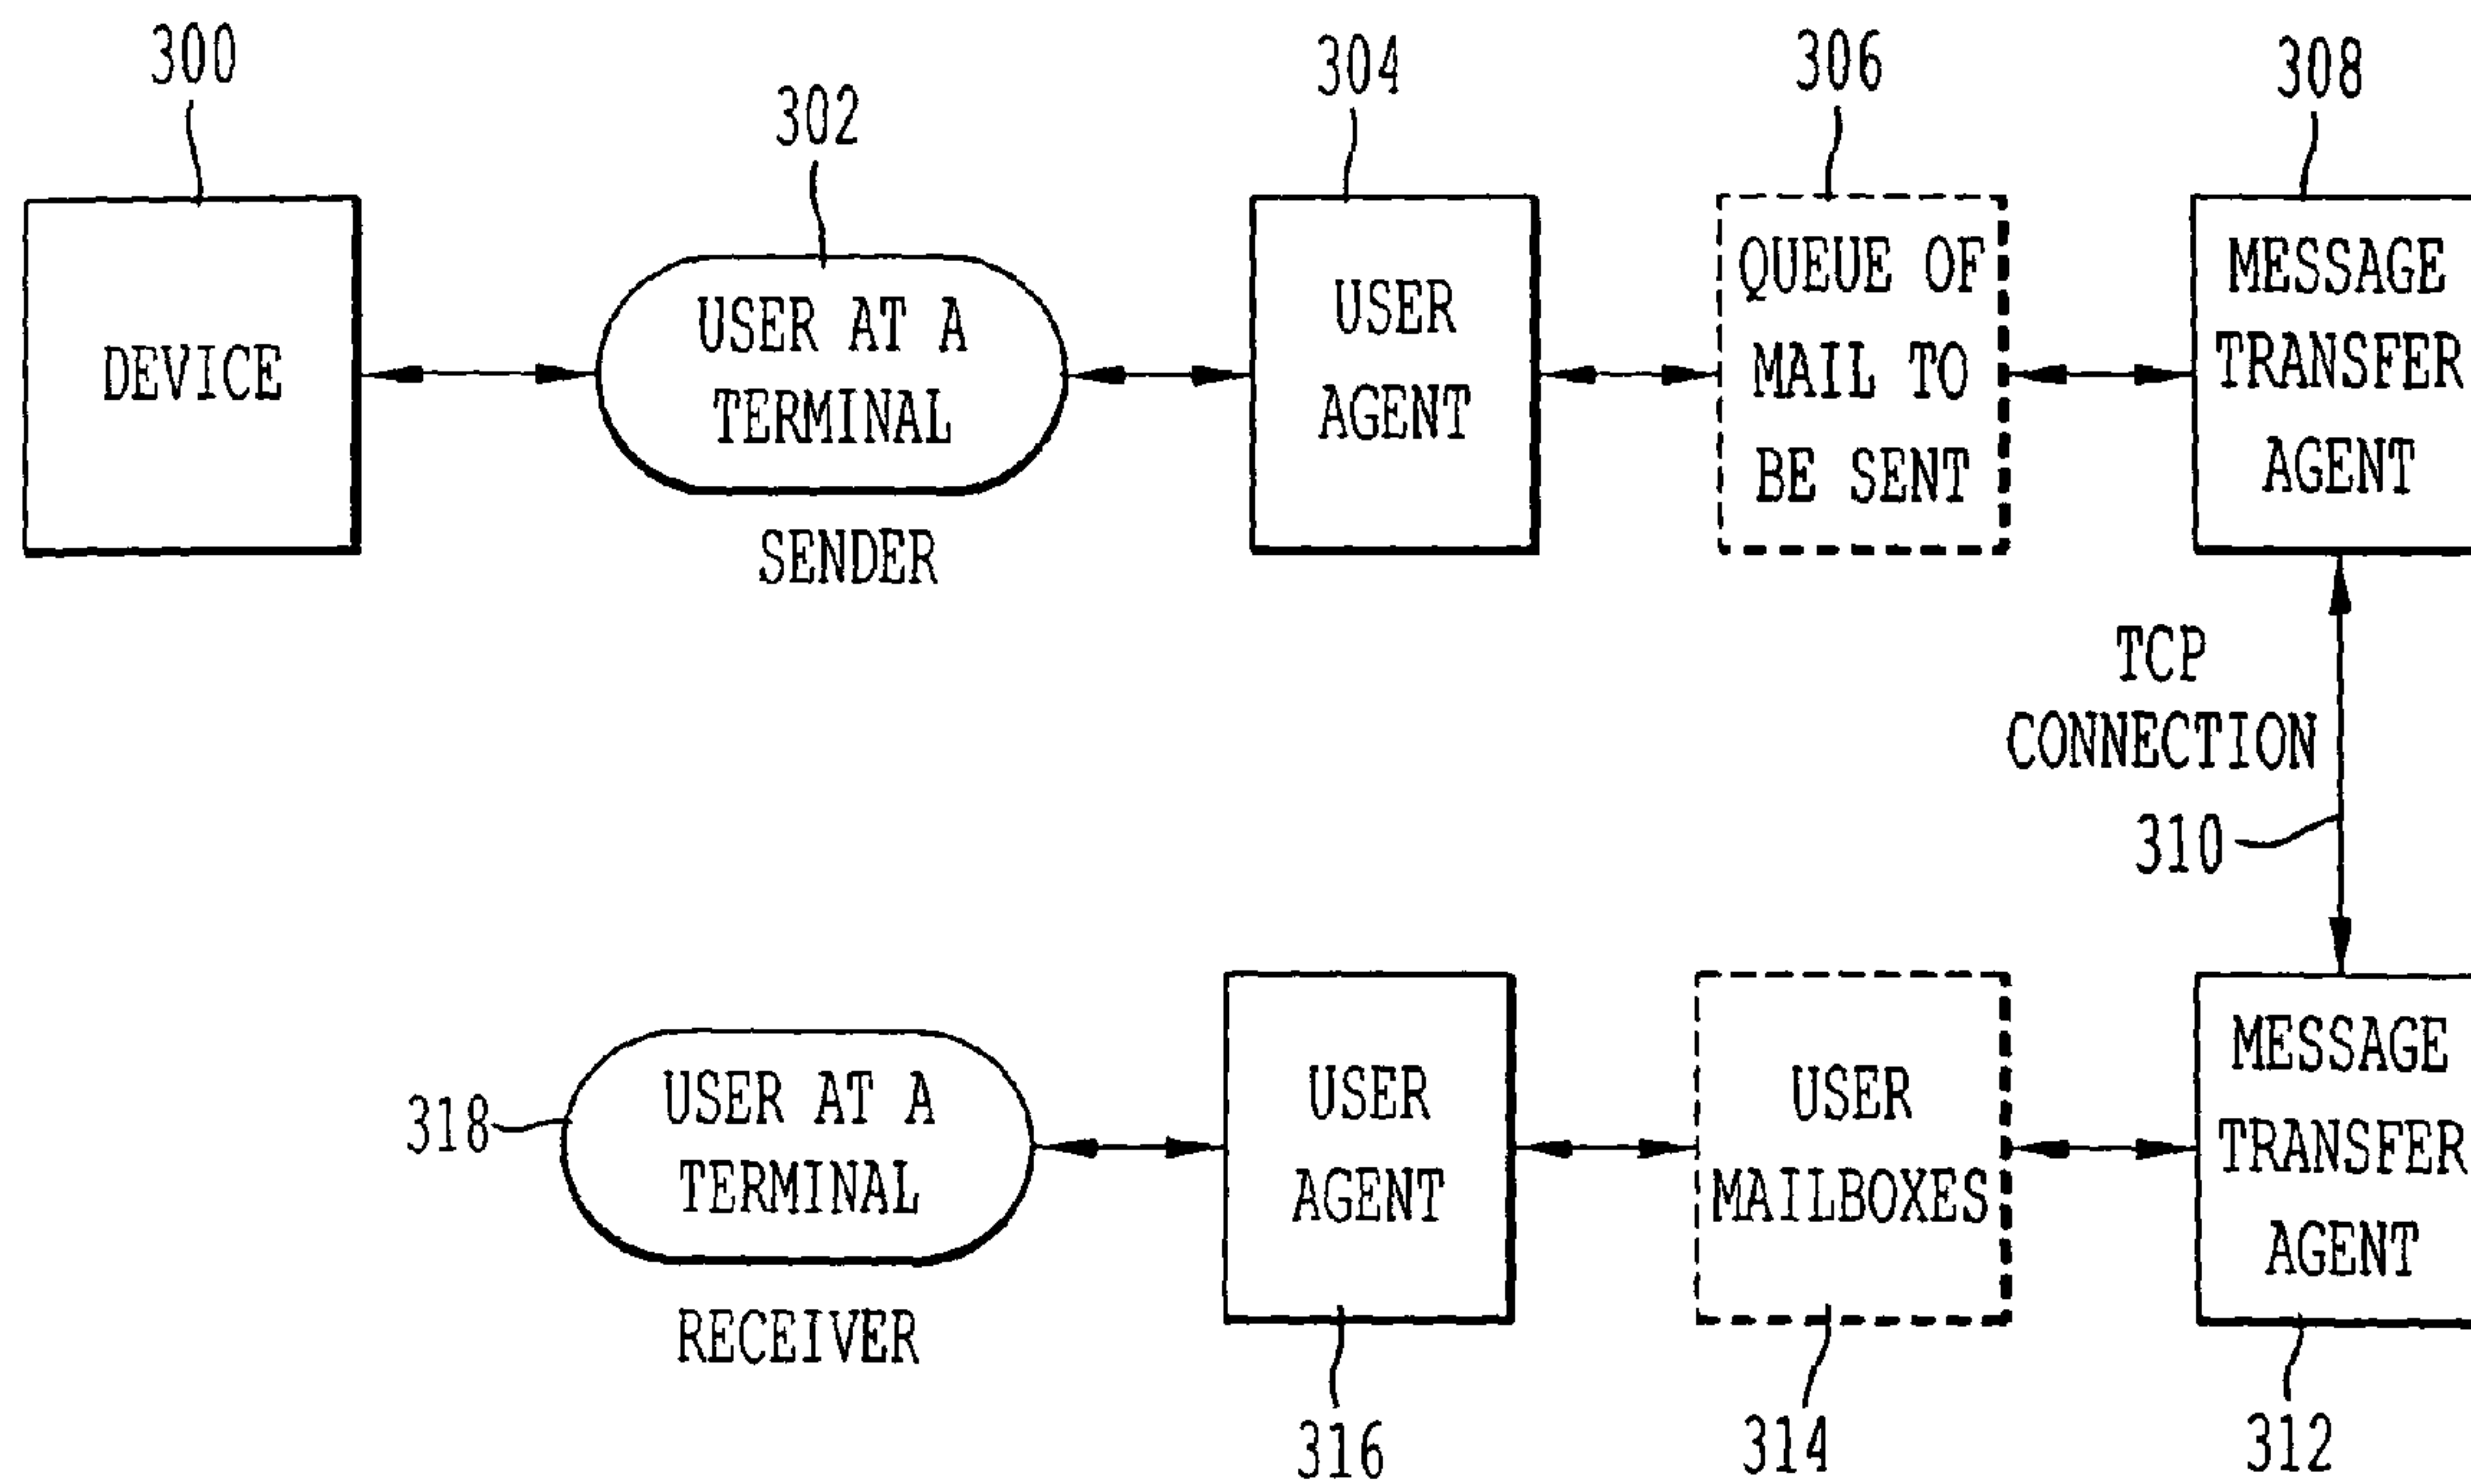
300

DEVICE

302

USER AT A TERMINAL

SENDER

304

USER AGENT

306

QUEUE OF MAIL TO BE SENT

308

MESSAGE TRANSFER AGENT

TCP CONNECTION

310

318

USER AT A TERMINAL

RECEIVER

USER AGENT

316

USER MAILBOXES

314

MESSAGE TRANSFER AGENT

312